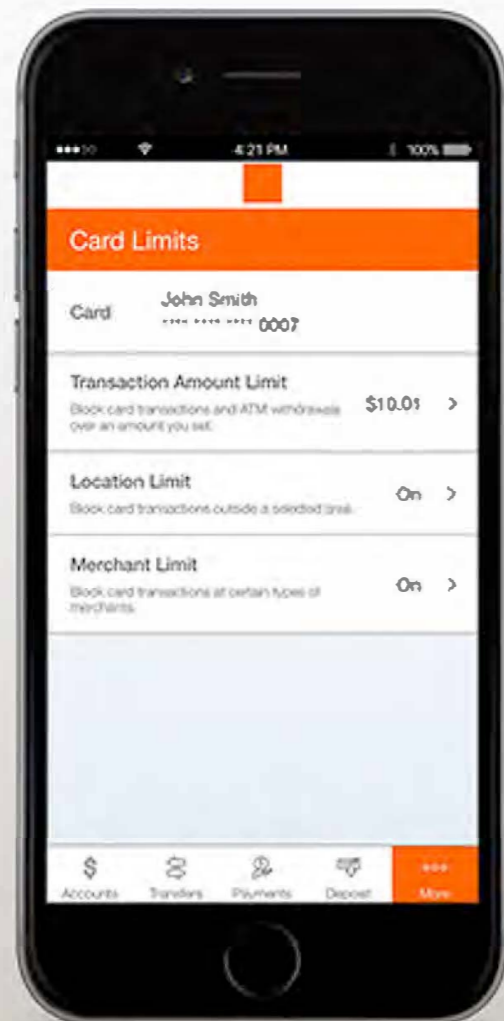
4:21 PM
100%

Card Limits

Card
John Smith
**** **** **** 0007

Transaction Amount Limit
Block card transactions and ATM withdrawals over an amount you set.
$10.01 >

Location Limit
Block card transactions outside a selected area.
On >

Merchant Limit
Block card transactions at certain types of merchants.
On >

Accounts
Transfers
Payments
Deposit
More